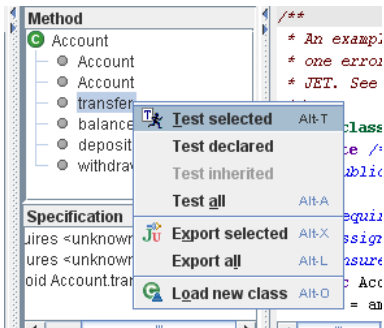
Method
C Account
Account
Account
transfer
balance
deposit
withdraw

Specification
uires <unknown
uires <unknown
oid Account.tran

Test selected Alt-T
Test declared
Test inherited
Test all Alt-A
Export selected Alt-X
Export all Alt-L
Load new class Alt-O

/**
* An exampl
* one error
* JET. See
class
te /*
ublic
equir
ssign
nsure
c Acc
= am